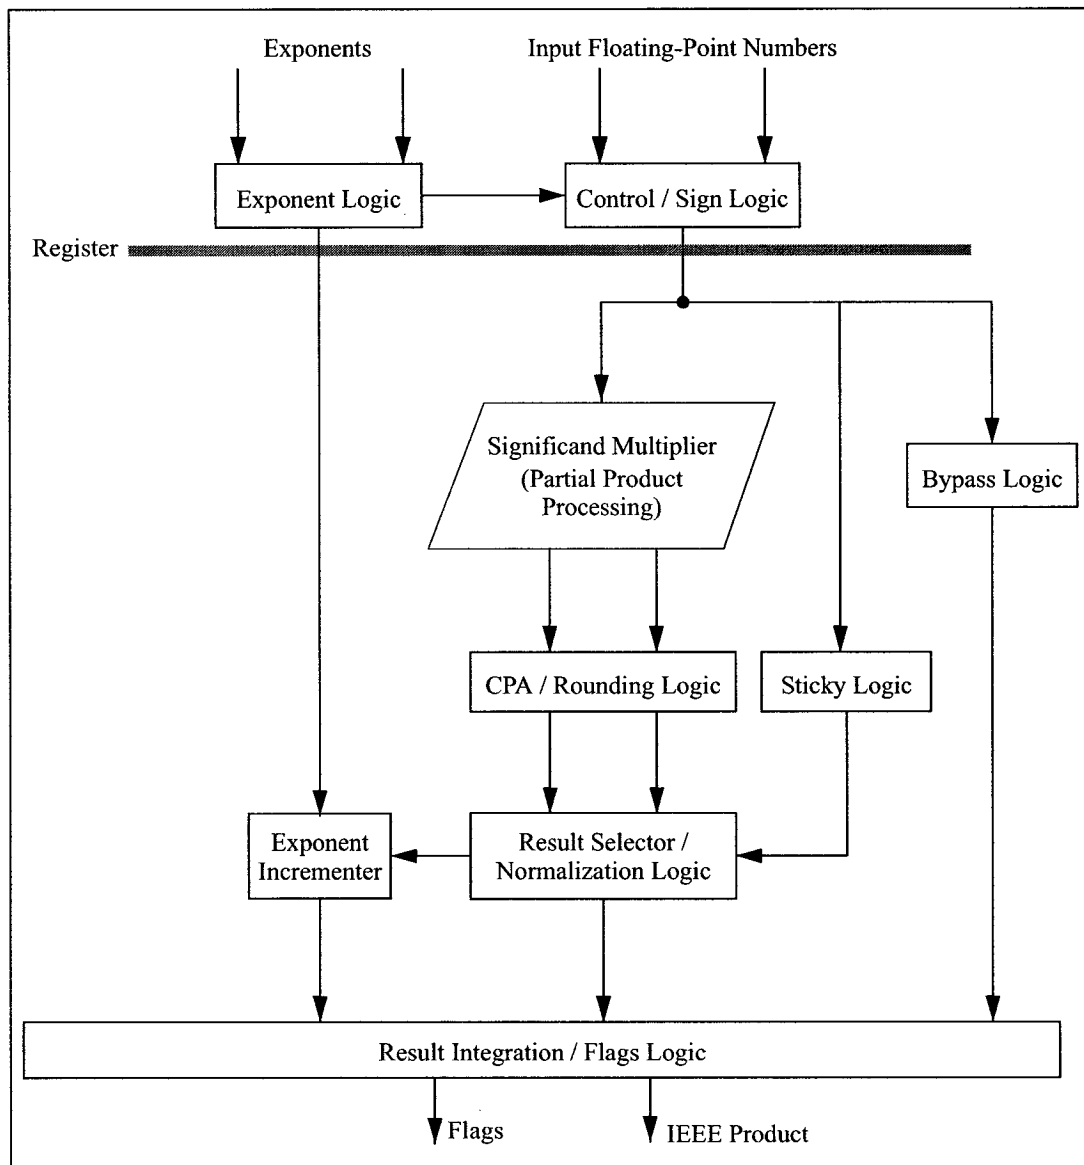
Exponents

Input Floating-Point Numbers

Exponent Logic

Control / Sign Logic

Register

Significand Multiplier (Partial Product Processing)

Bypass Logic

CPA / Rounding Logic

Sticky Logic

Exponent Incrementer

Result Selector / Normalization Logic

Result Integration / Flags Logic

Flags

IEEE Product